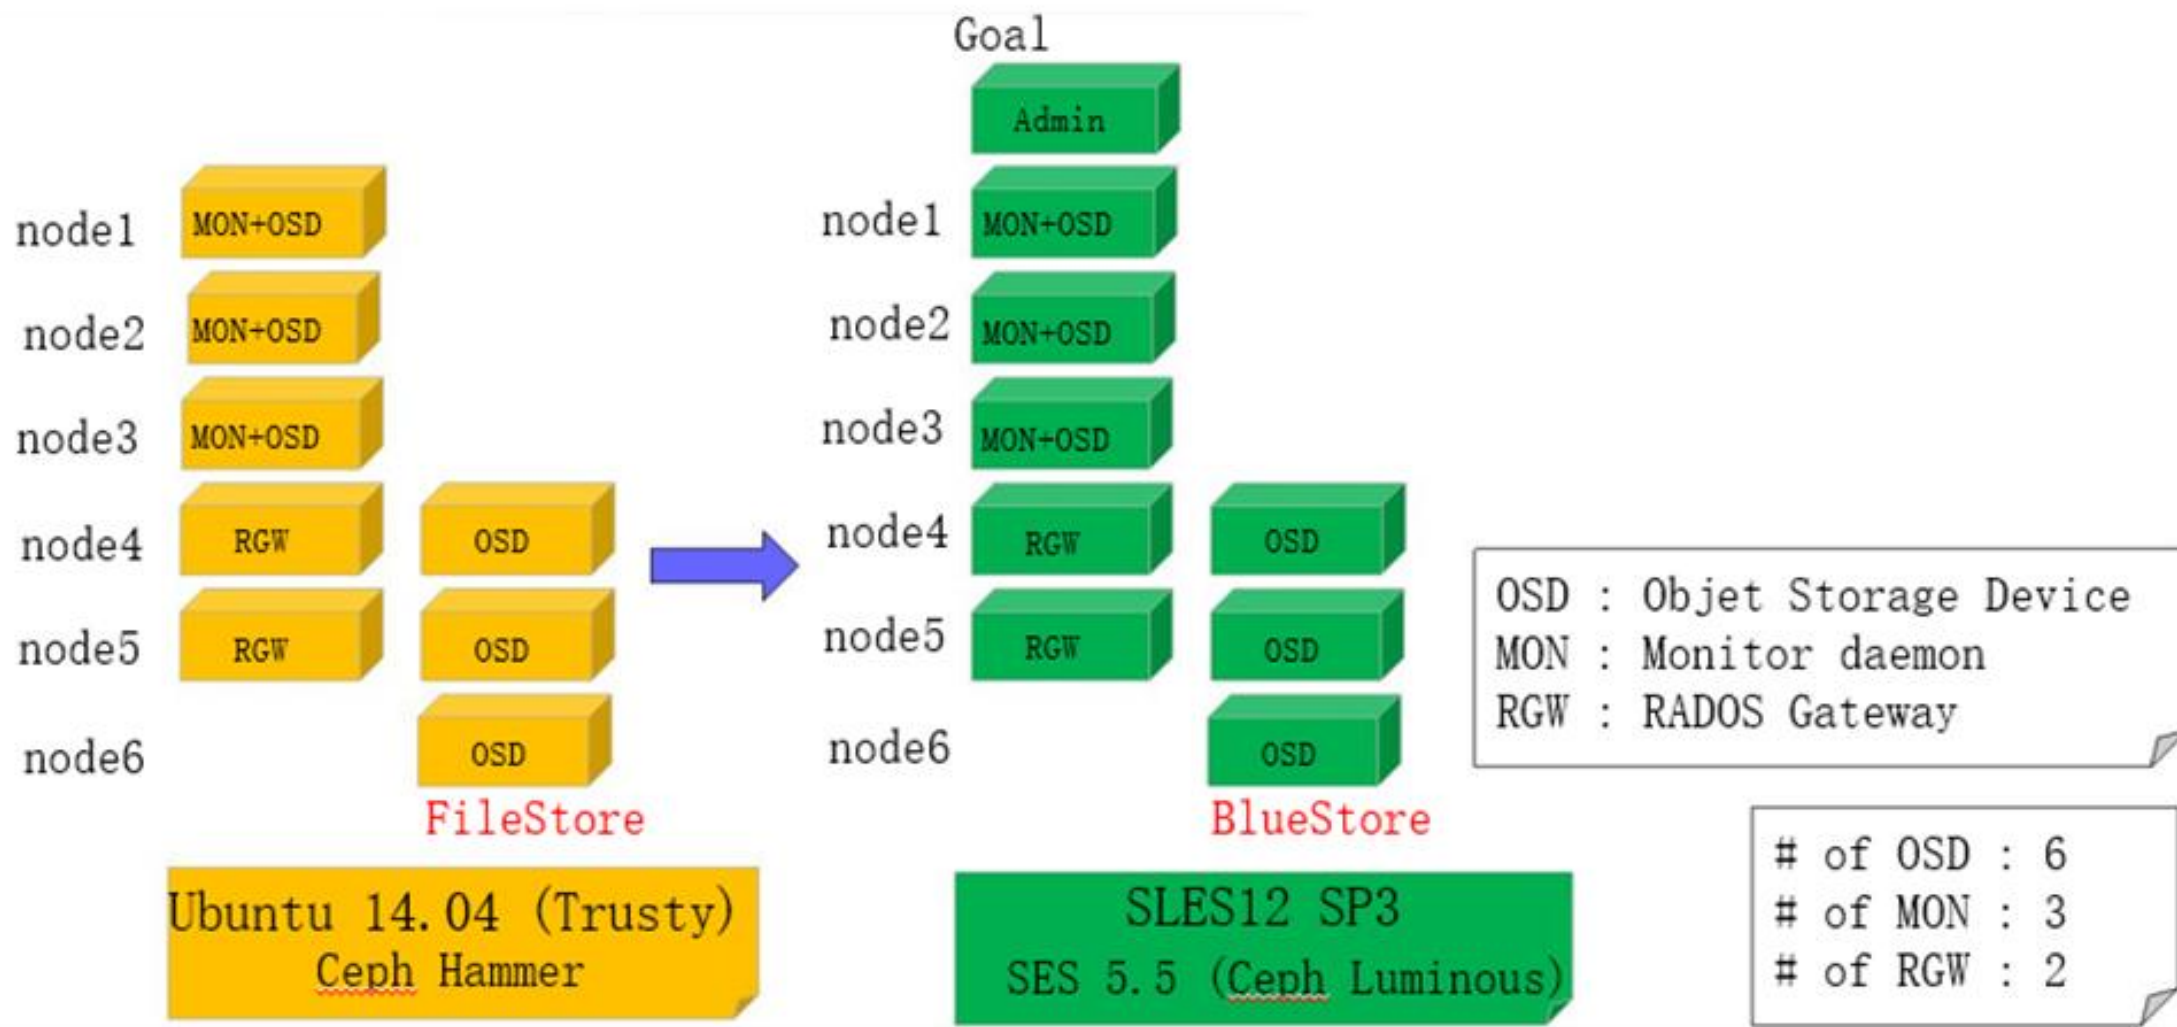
node1 MON+OSD
node2 MON+OSD
node3 MON+OSD
node4 RGW OSD
node5 RGW OSD
node6 OSD

FileStore

Ubuntu 14.04 (Trusty)
Ceph Hammer

Goal

Admin
node1 MON+OSD
node2 MON+OSD
node3 MON+OSD
node4 RGW OSD
node5 RGW OSD
node6 OSD

BlueStore

SLES12 SP3
SES 5.5 (Ceph Luminous)

OSD : Objet Storage Device
MON : Monitor daemon
RGW : RADOS Gateway

# of OSD : 6
# of MON : 3
# of RGW : 2